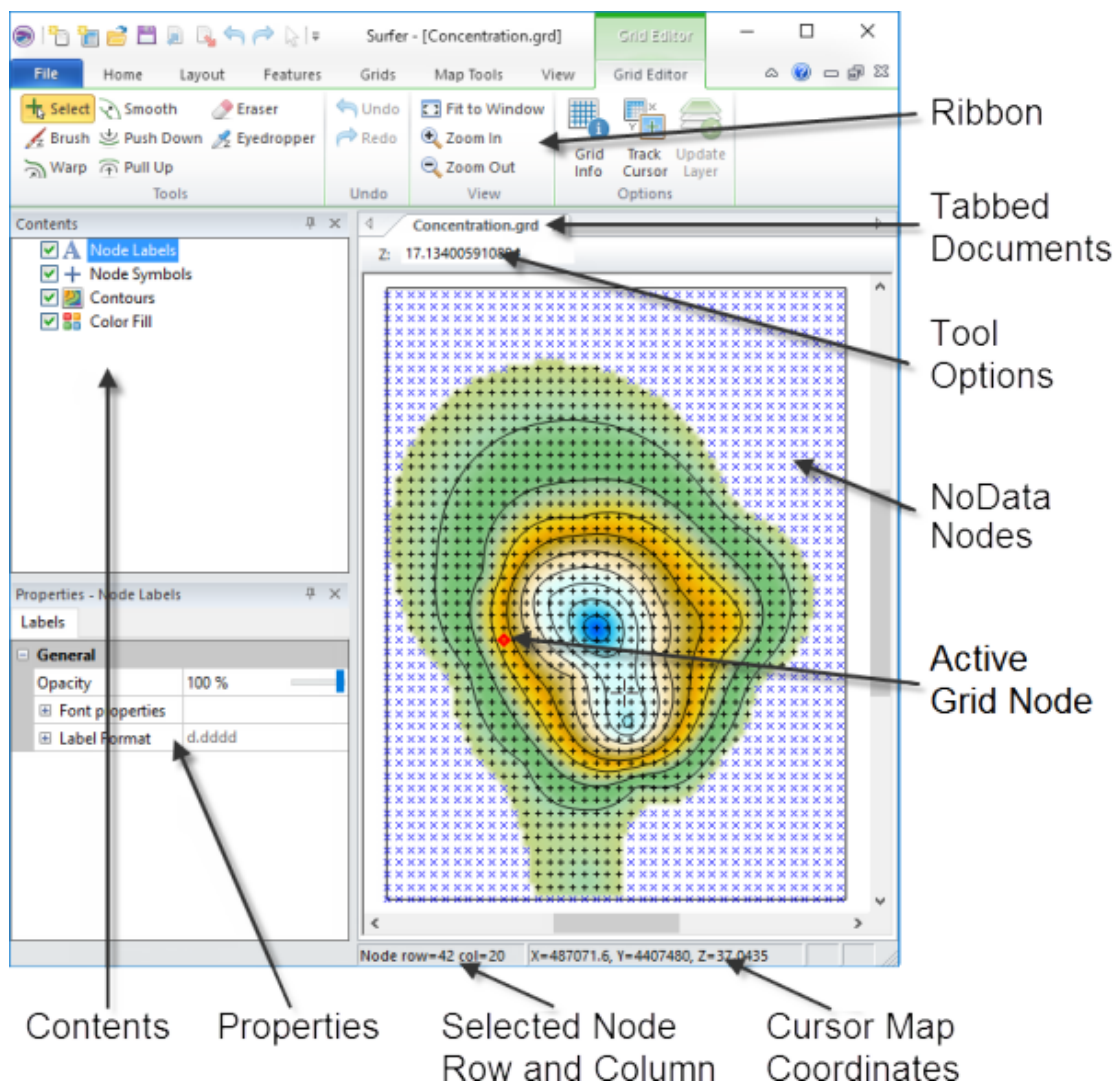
Surfer - [Concentration.grd]

Grid Editor

File Home Layout Features Grids Map Tools View Grid Editor

Select Smooth Eraser
Brush Push Down Eyedropper
Warp Pull Up
Tools

Undo
Redo
Undo

Fit to Window
Zoom In
Zoom Out
View

Grid Info
Track Cursor
Update Layer
Options

Ribbon

Contents

Node Labels
Node Symbols
Contours
Color Fill

Concentration.grd

Tabbed Documents

Z: 17.13400591088

Tool Options

NoData Nodes

Properties - Node Labels

Labels

General
Opacity | 100 %
Font properties
Label Format | d.dddd

Active Grid Node

Node row=42 col=20 X=487071.6, Y=4407480, Z=37.0435

Contents

Properties

Selected Node Row and Column

Cursor Map Coordinates